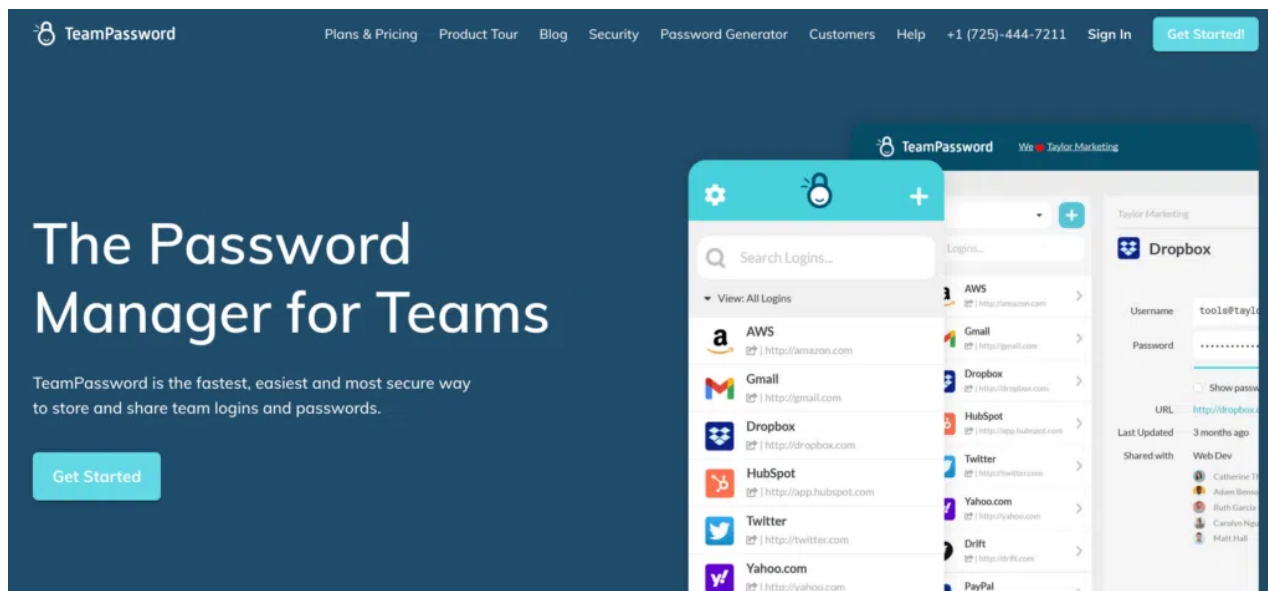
TeamPassword

Plans & Pricing Product Tour Blog Security Password Generator Customers Help +1 (725)-444-7211 Sign In Get Started!

The Password Manager for Teams

TeamPassword is the fastest, easiest and most secure way to store and share team logins and passwords.

Get Started

TeamPassword We Taylor Marketing

Search Logins...

View: All Logins

AWS
| http://amazon.com

Gmail
| http://gmail.com

Dropbox
| http://dropbox.com

HubSpot
| http://app.hubspot.com

Twitter
| http://twitter.com

Yahoo.com
| http://yahoo.com

Logins...

AWS
| http://amazon.com

Gmail
| http://gmail.com

Dropbox
| http://dropbox.com

HubSpot
| http://app.hubspot.com

Twitter
| http://twitter.com

Yahoo.com
| http://yahoo.com

Drift
| http://drift.com

PayPal

Taylor Marketing

Dropbox

Username tools@taylo

Password ••••••••••••

Show passw

URL http://dropbox.c

Last Updated 3 months ago

Shared with Web Dev

Catherine T

Adam Benso

Ruth Garcia

Carolyn Ngu

Matt Hall